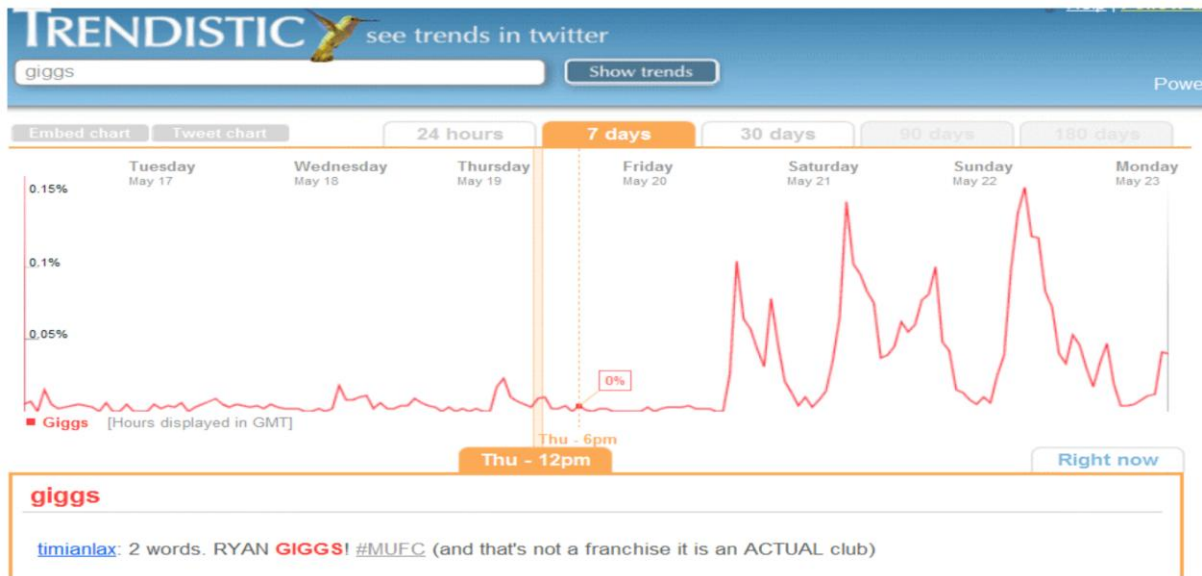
TRENDISTIC see trends in twitter

giggs

Show trends

Powe

Embed chart Tweet chart

24 hours 7 days 30 days 90 days 180 days

Tuesday May 17
Wednesday May 18
Thursday May 19
Friday May 20
Saturday May 21
Sunday May 22
Monday May 23

0.15%
0.1%
0.05%

0%

■ Giggs [Hours displayed in GMT]

Thu - 6pm

Thu - 12pm

Right now

giggs

timianlax: 2 words. RYAN GIGGS! #MUFC (and that's not a franchise it is an ACTUAL club)